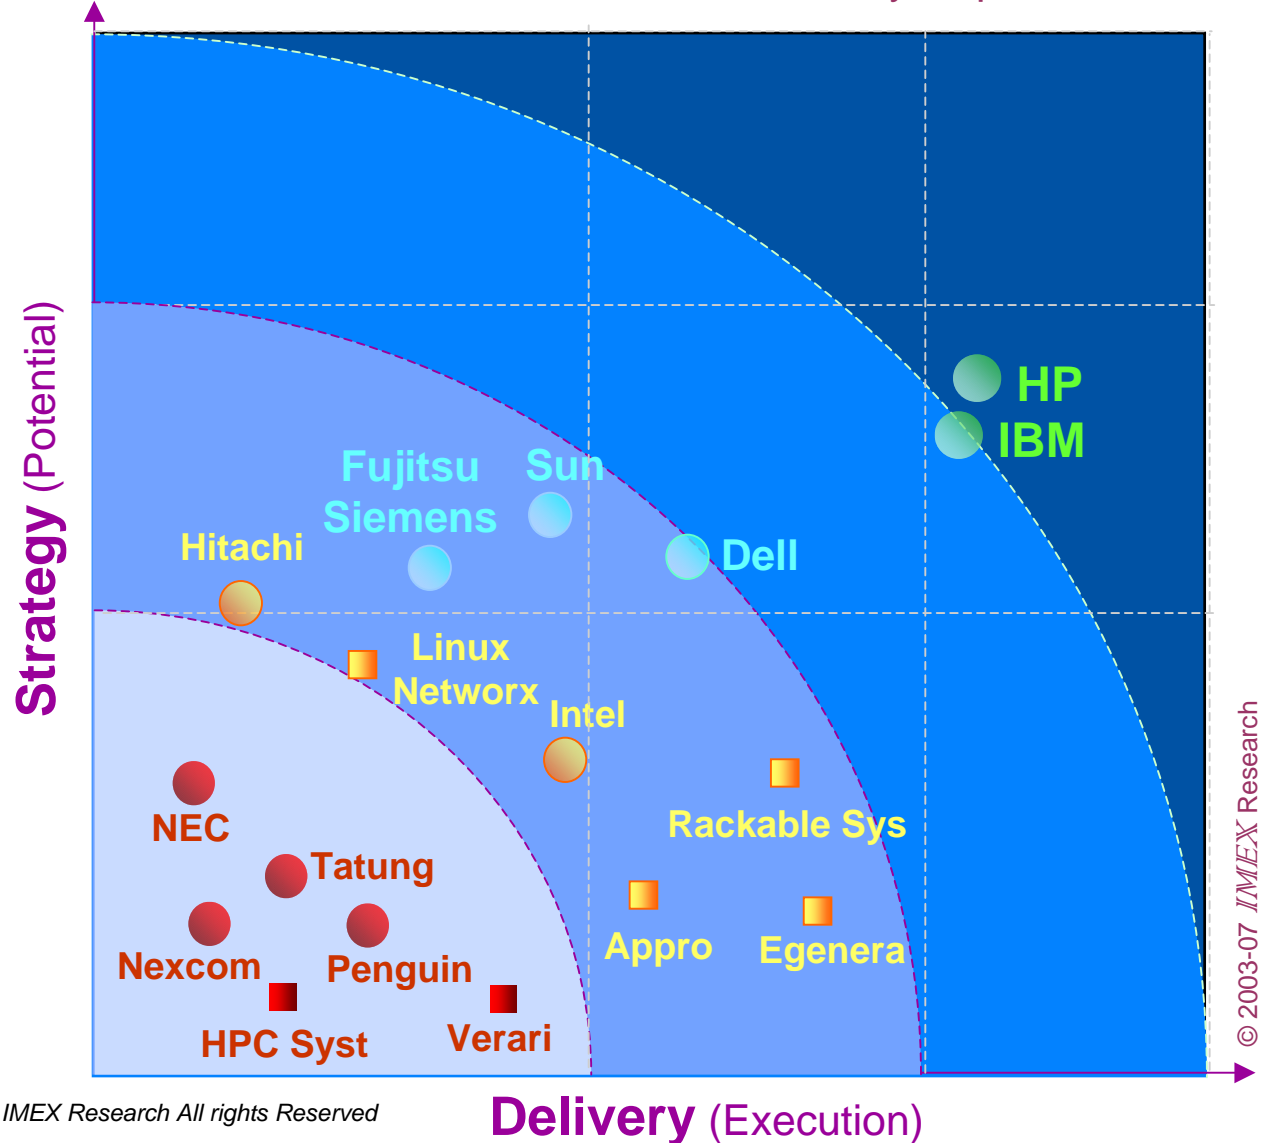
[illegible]

Strategy (Potential)

HP
IBM
Fujitsu Siemens
Sun
Dell
Hitachi
Linux Networx
Intel
Rackable Sys
NEC
Tatung
Nexcom
Penguin
Appro
Egenera
HPC Syst
Verari

© 2003-07 IMEX Research

IMEX Research All rights Reserved

Delivery (Execution)